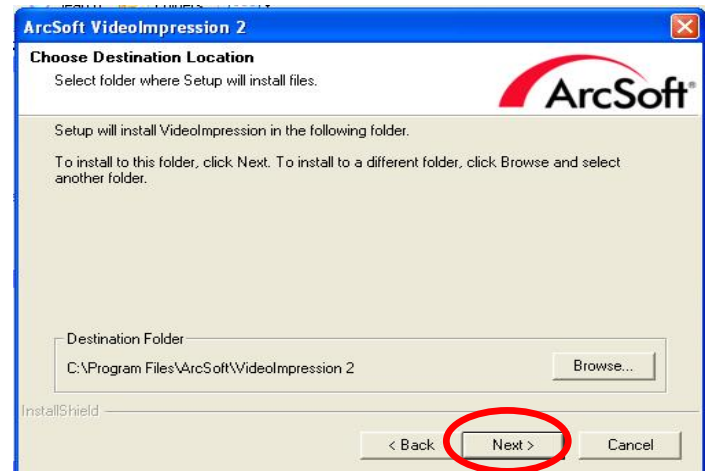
ArcSoft VideoImpression 2

Choose Destination Location
Select folder where Setup will install files.

ArcSoft

Setup will install VideoImpression in the following folder.

To install to this folder, click Next. To install to a different folder, click Browse and select another folder.

Destination Folder
C:\Program Files\ArcSoft\VideoImpression 2

Browse...

InstallShield

< Back

Next >

Cancel